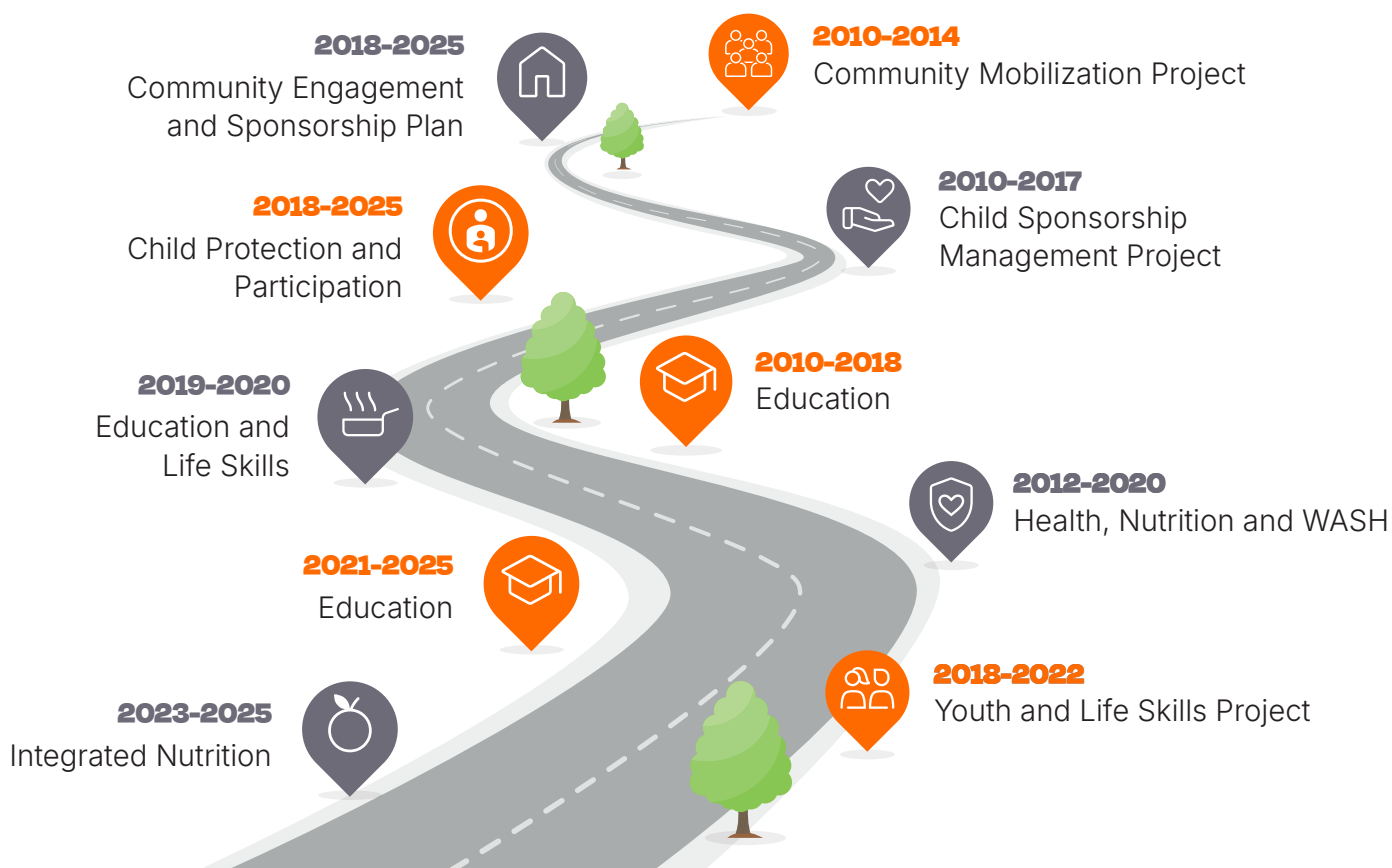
2018-2025
Community Engagement and Sponsorship Plan

2010-2014
Community Mobilization Project

2018-2025
Child Protection and Participation

2010-2017
Child Sponsorship Management Project

2019-2020
Education and Life Skills

2010-2018
Education

2012-2020
Health, Nutrition and WASH

2021-2025
Education

2018-2022
Youth and Life Skills Project

2023-2025
Integrated Nutrition